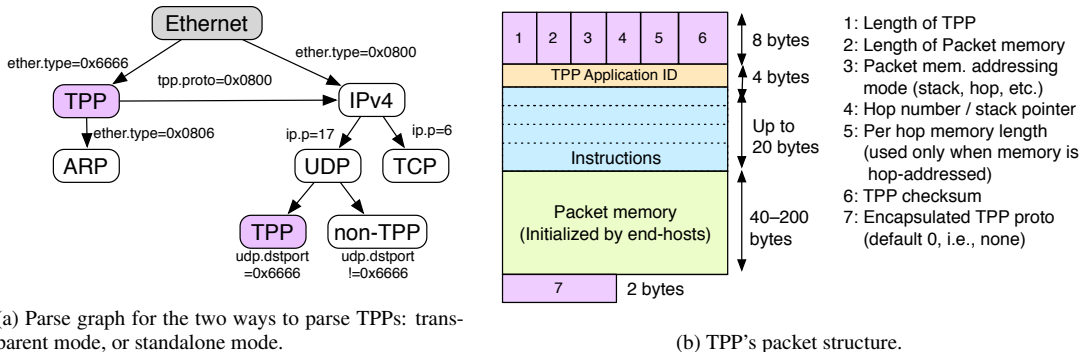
Ethernet

ether.type=0x6666

ether.type=0x0800

tpp.proto=0x0800

TPP

IPv4

ether.type=0x0806

ip.p=17

ip.p=6

ARP

UDP

TCP

TPP

non-TPP

udp.dstport =0x6666

udp.dstport !=0x6666

(a) Parse graph for the two ways to parse TPPs: transparent mode, or standalone mode.

| 1 | 2 | 3 | 4 | 5 | 6 |
|---|---|---|---|---|---|

8 bytes

TPP Application ID

4 bytes

Instructions

Up to 20 bytes

Packet memory (Initialized by end-hosts)

40–200 bytes

7

2 bytes

1: Length of TPP
2: Length of Packet memory
3: Packet mem. addressing mode (stack, hop, etc.)
4: Hop number / stack pointer
5: Per hop memory length (used only when memory is hop-addressed)
6: TPP checksum
7: Encapsulated TPP proto (default 0, i.e., none)

(b) TPP's packet structure.